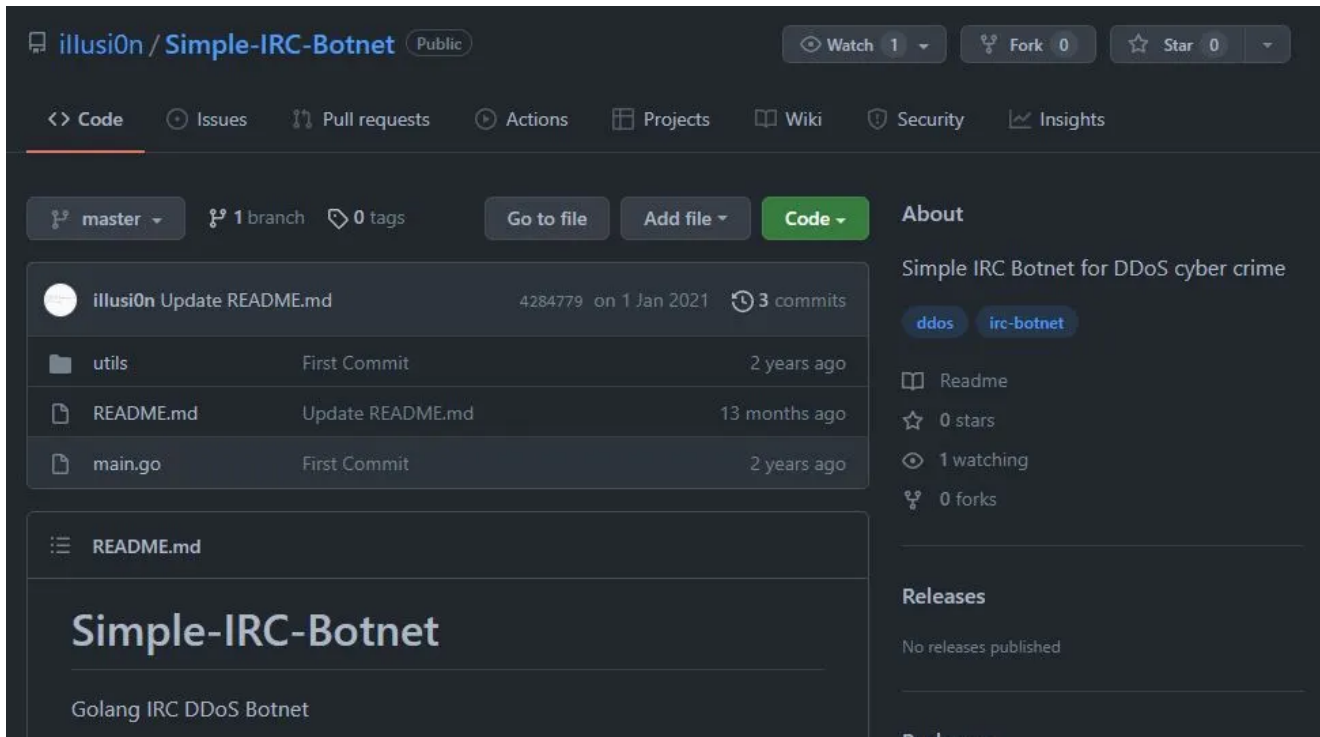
illusi0n / Simple-IRC-Botnet Public

Watch 1 Fork 0 Star 0

<> Code Issues Pull requests Actions Projects Wiki Security Insights

master 1 branch 0 tags Go to file Add file Code

illusi0n Update README.md 4284779 on 1 Jan 2021 3 commits

| | | |
|---|---|---|
| utils | First Commit | 2 years ago |
| README.md | Update README.md | 13 months ago |
| main.go | First Commit | 2 years ago |

README.md

Simple-IRC-Botnet

Golang IRC DDoS Botnet

About

Simple IRC Botnet for DDoS cyber crime

ddos irc-botnet

Readme

0 stars

1 watching

0 forks

Releases

No releases published